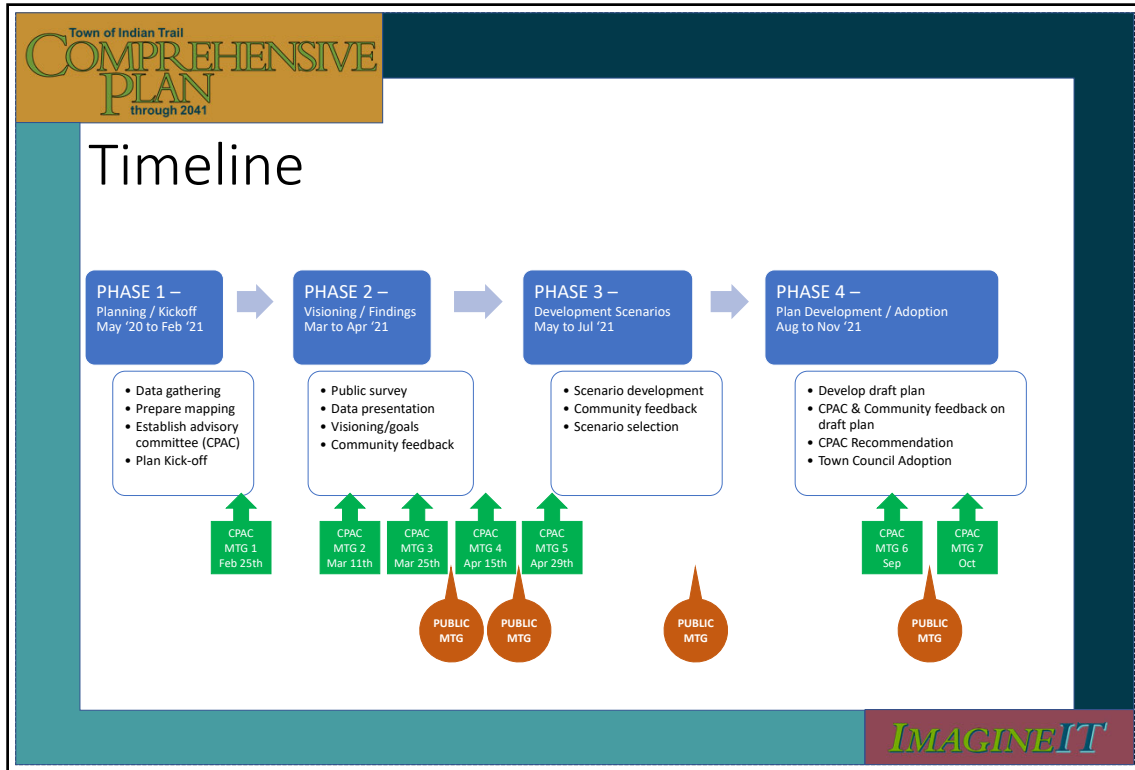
Town of Indian Trail
COMPREHENSIVE PLAN
through 2041

Timeline

PHASE 1 –
Planning / Kickoff
May '20 to Feb '21

PHASE 2 –
Visioning / Findings
Mar to Apr '21

PHASE 3 –
Development Scenarios
May to Jul '21

PHASE 4 –
Plan Development / Adoption
Aug to Nov '21

• Data gathering
• Prepare mapping
• Establish advisory committee (CPAC)
• Plan Kick-off

• Public survey
• Data presentation
• Visioning/goals
• Community feedback

• Scenario development
• Community feedback
• Scenario selection

• Develop draft plan
• CPAC & Community feedback on draft plan
• CPAC Recommendation
• Town Council Adoption

CPAC MTG 1 Feb 25th

CPAC MTG 2 Mar 11th

CPAC MTG 3 Mar 25th

CPAC MTG 4 Apr 15th

CPAC MTG 5 Apr 29th

CPAC MTG 6 Sep

CPAC MTG 7 Oct

PUBLIC MTG

PUBLIC MTG

PUBLIC MTG

PUBLIC MTG

IMAGINEIT